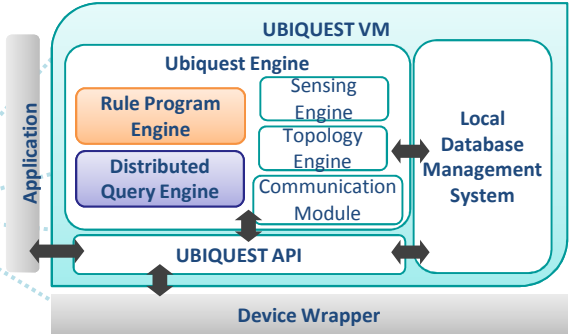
Application

UBIQUEST VM

Ubiquest Engine

Rule Program Engine

Distributed Query Engine

Sensing Engine

Topology Engine

Communication Module

Local Database Management System

UBIQUEST API

Device Wrapper